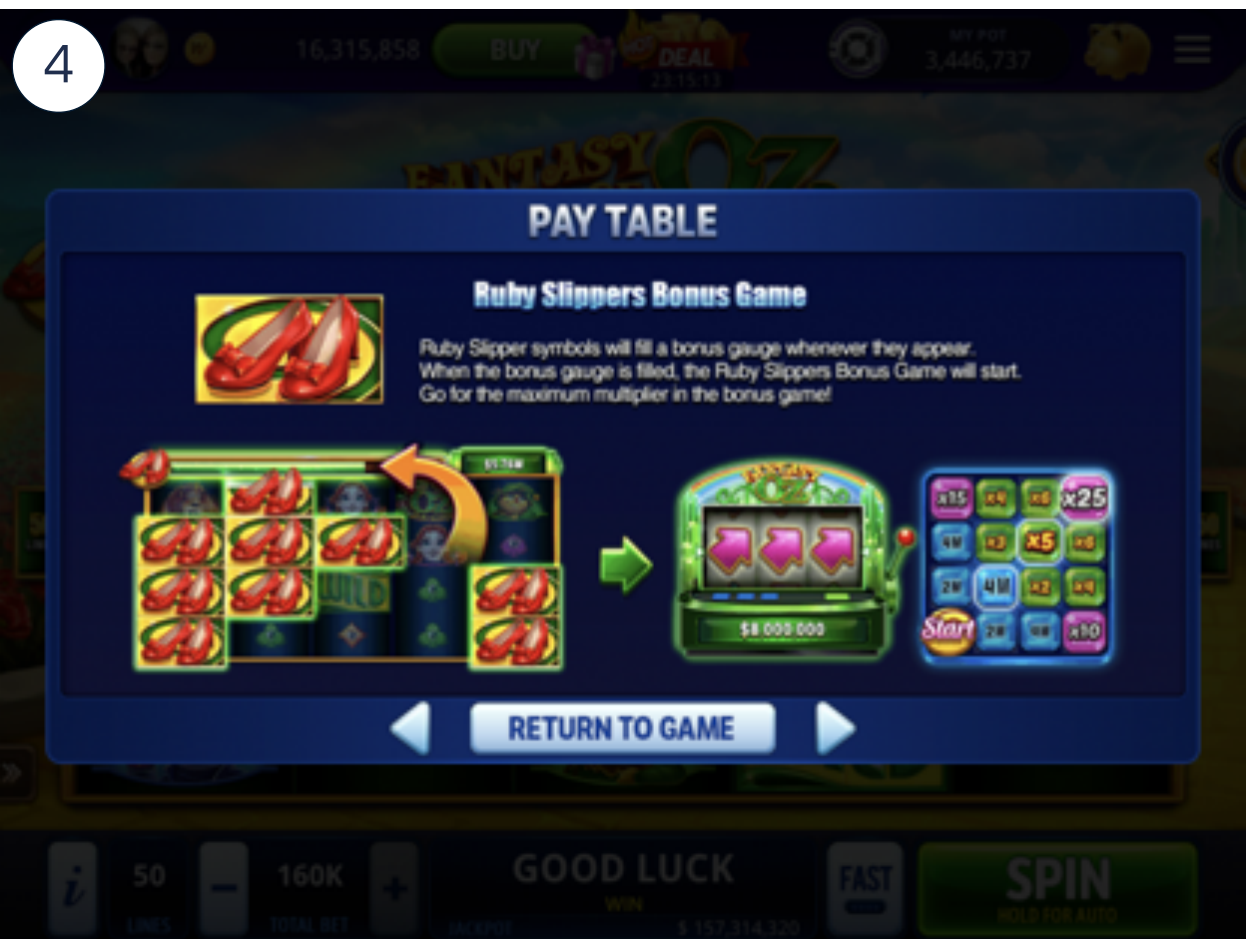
4

16,315,858 BUY DEAL 23:15:13 MY POT 3,446,737

FANTASY OZ

PAY TABLE

Ruby Slippers Bonus Game

Ruby Slipper symbols will fill a bonus gauge whenever they appear. When the bonus gauge is filled, the Ruby Slippers Bonus Game will start. Go for the maximum multiplier in the bonus game!

WILD

$8,000,000

x15 x4 x6 x25
4M x3 x5 x6
2M 4M x2 x4
Start 2M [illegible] x10

RETURN TO GAME

i 50 LINES − 160K TOTAL BET + GOOD LUCK WIN JACKPOT $ 157,314,320 FAST SPIN HOLD FOR AUTO